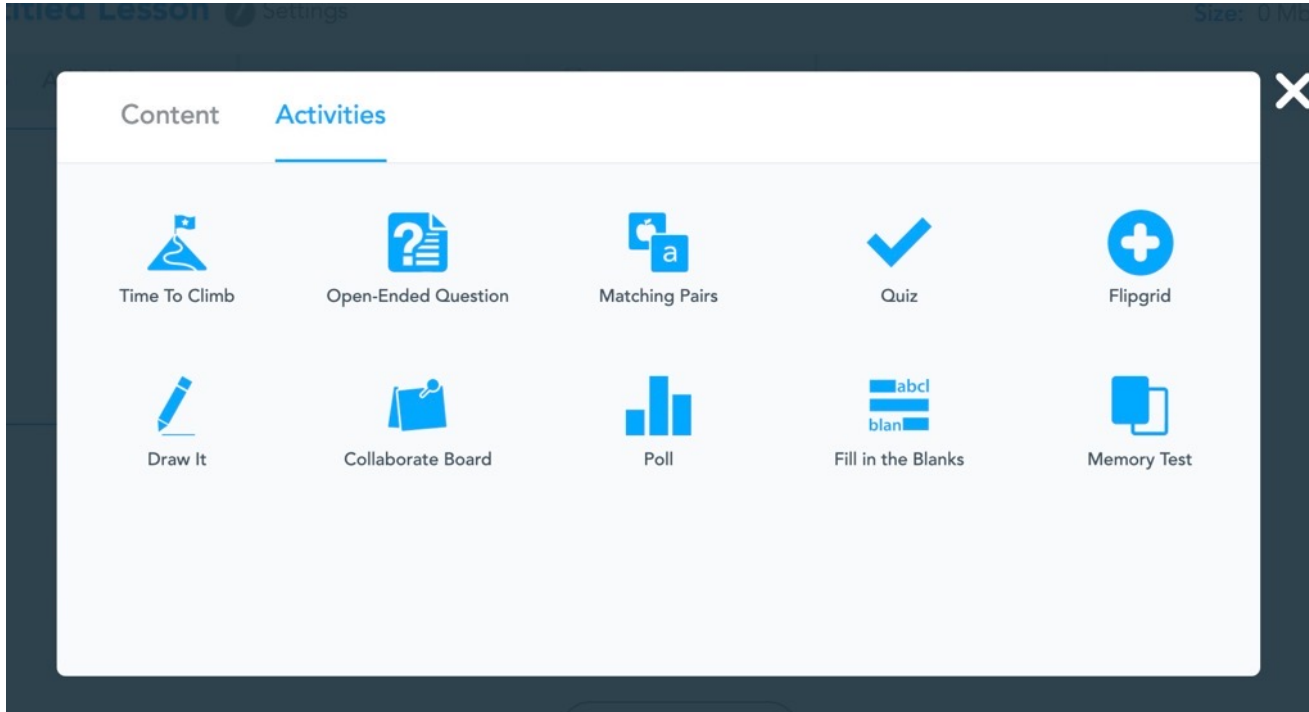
itled Lesson Settings

Size: 0 MB

Content Activities

Time To Climb

?

Open-Ended Question

a

Matching Pairs

Quiz

Flipgrid

Draw It

Collaborate Board

Poll

abcl

blan

Fill in the Blanks

Memory Test